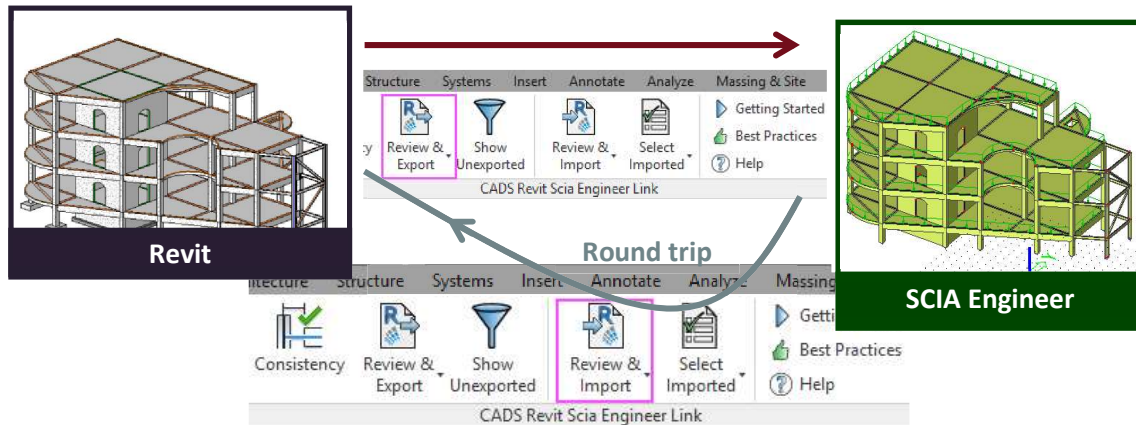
Revit

Structure Systems Insert Annotate Analyze Massing & Site

cy Review & Export Show Unexported Review & Import Select Imported Getting Started Best Practices Help

CADS Revit Scia Engineer Link

SCIA Engineer

Round trip

itecture Structure Systems Insert Annotate Analyze Massing

Consistency Review & Export Show Unexported Review & Import Select Imported Getti Best Practices Help

CADS Revit Scia Engineer Link